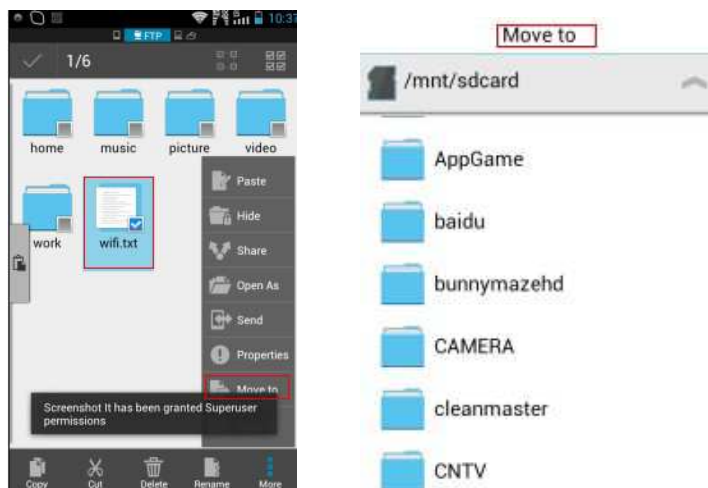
10:31
FTP
1/6
home
music
picture
video
work
wifi.txt
Paste
Hide
Share
Open As
Send
Properties
Move to
Screenshot It has been granted Superuser permissions
Copy
Cut
Delete
Rename
More

Move to
/mnt/sdcard
AppGame
baidu
bunnymazehd
CAMERA
cleanmaster
CNTV